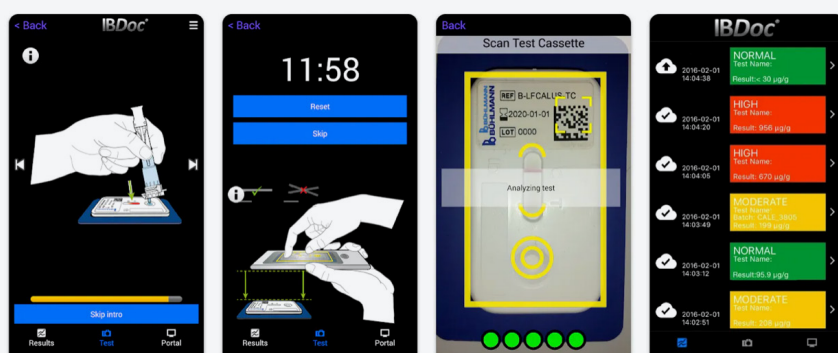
< Back IBDoc®

Skip intro

Results Test Portal

< Back

11:58

Reset

Skip

Results Test Portal

Back

Scan Test Cassette

REF B-LFCALUS-TC

2020-01-01

LOT 0000

BÜHLMANN

Analyzing test

IBDoc®

2016-02-01 14:04:38 NORMAL Test Name: Result:< 30 µg/g

2016-02-01 14:04:20 HIGH Test Name: Result: 956 µg/g

2016-02-01 14:04:05 HIGH Test Name: Result: 670 µg/g

2016-02-01 14:03:49 MODERATE Test Name: Batch: CALE_3605 Result: 199 µg/g

2016-02-01 14:03:12 NORMAL Test Name: Result:95.9 µg/g

2016-02-01 14:02:51 MODERATE Test Name: Result: 208 µg/g